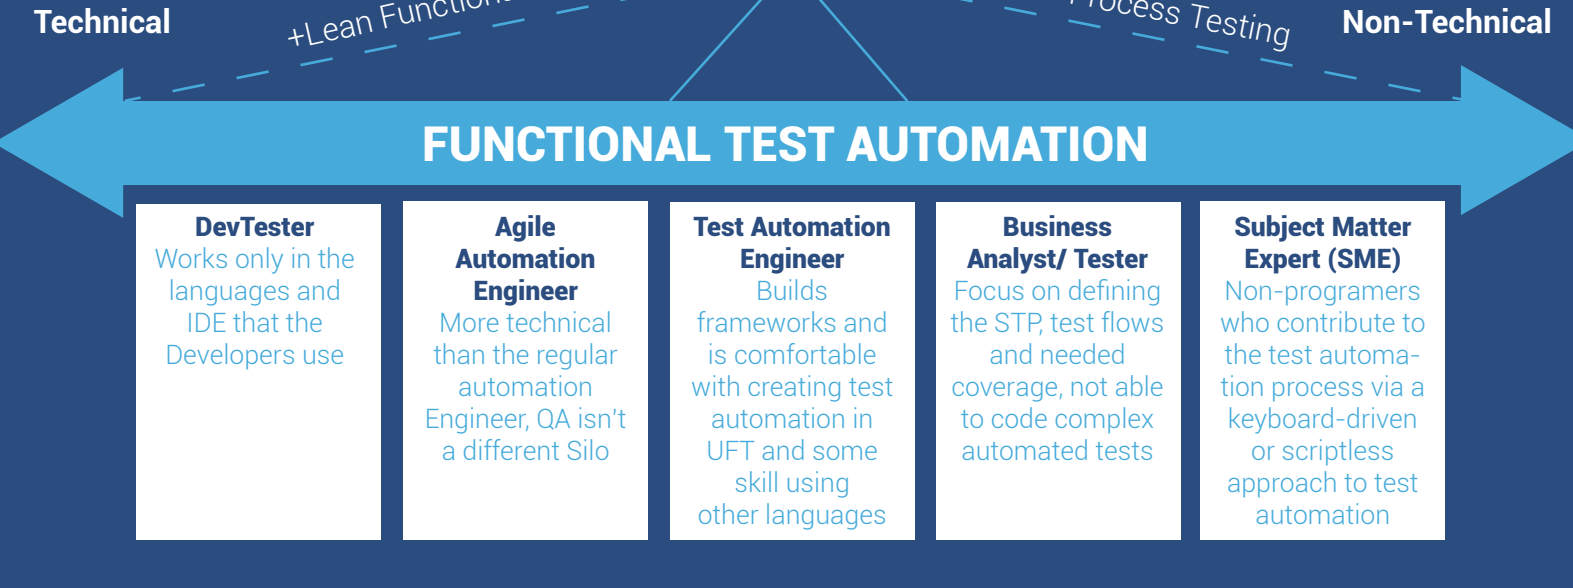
Technical

+Lean Function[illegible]

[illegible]rocess Testing

Non-Technical

FUNCTIONAL TEST AUTOMATION

DevTester
Works only in the languages and IDE that the Developers use

Agile Automation Engineer
More technical than the regular automation Engineer, QA isn't a different Silo

Test Automation Engineer
Builds frameworks and is comfortable with creating test automation in UFT and some skill using other languages

Business Analyst/ Tester
Focus on defining the STP, test flows and needed coverage, not able to code complex automated tests

Subject Matter Expert (SME)
Non-programers who contribute to the test automation process via a keyboard-driven or scriptless approach to test automation